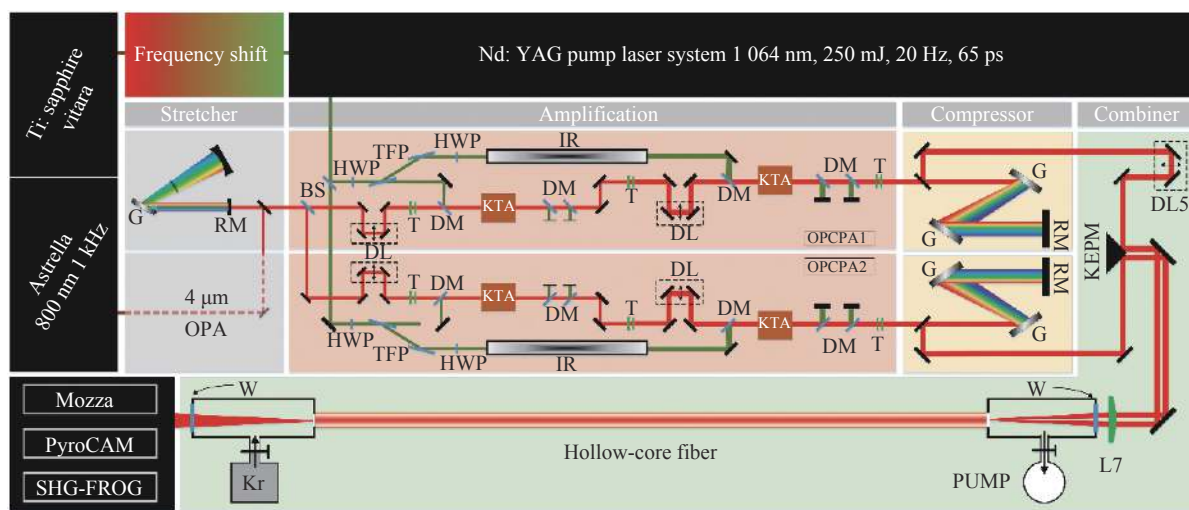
Ti: sapphire vitara

Astrella 800 nm 1 kHz

Frequency shift

Nd: YAG pump laser system 1 064 nm, 250 mJ, 20 Hz, 65 ps

Stretcher

Amplification

Compressor

Combiner

G

RM

4 μm

OPA

BS

HWP

TFP

HWP

IR

DL

T

DM

KTA

DM

T

DL

DM

KTA

DM

T

OPCPA1

OPCPA2

DL

T

DM

KTA

DM

T

DL

DM

KTA

DM

T

HWP

TFP

HWP

IR

G

G

RM

G

RM

G

DL5

KEPM

Mozza

PyroCAM

SHG-FROG

W

Kr

Hollow-core fiber

W

PUMP

L7